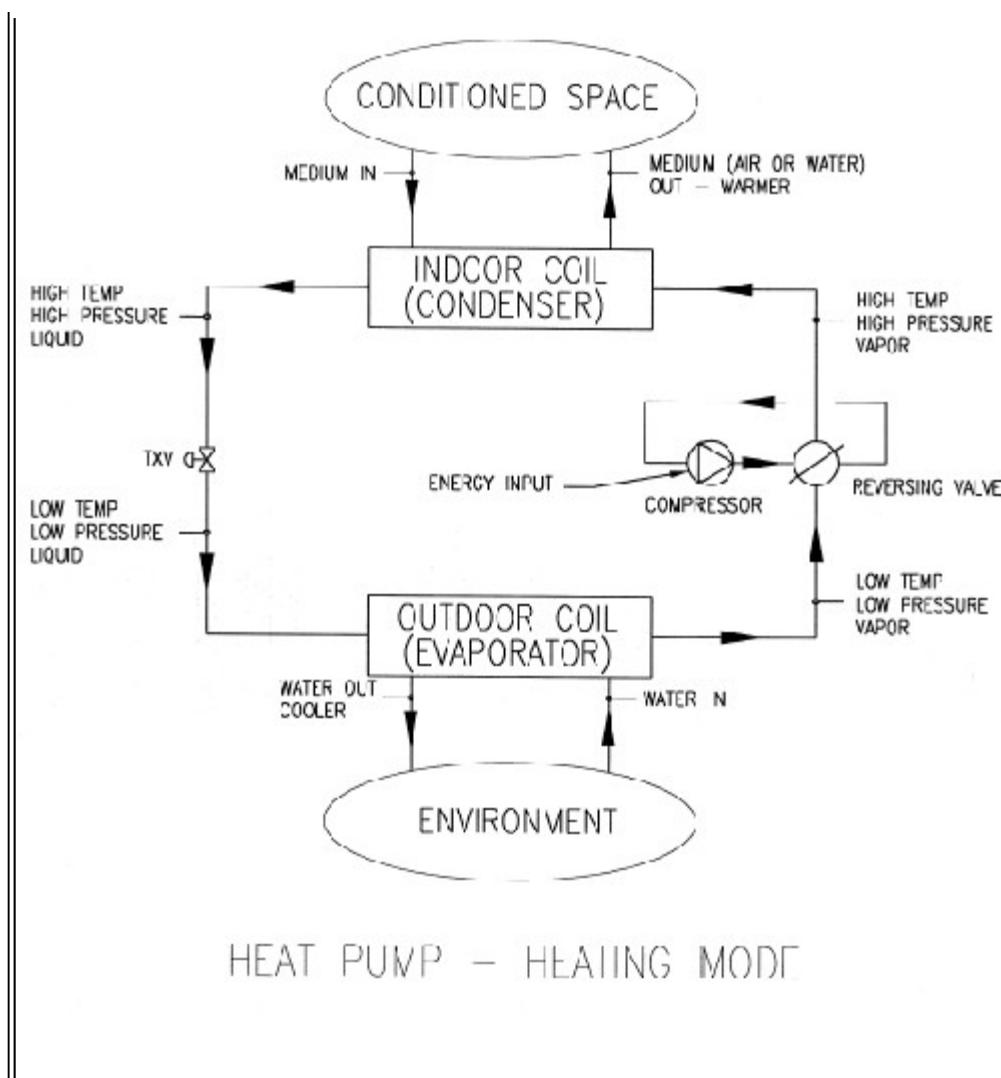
CONDITIONED SPACE

MEDIUM IN

MEDIUN (AIR OR WATER) OUT — WARMER

INDCOR COIL (CONDENSER)

HIGH TEMP HIGH PRESSURE LIQUID

HIGH TEMP HIGH PRESSURE VAPOR

TXV

ENERGY INPUT

COMPRESSOR

REVERSING VALVE

LOW TEMP LOW PRESSURE LIQUID

LOW TEMP LOW PRESSURE VAPOR

OUTDOOR COIL (EVAPORATOR)

WATER OUT COOLER

WATER IN

ENVIRONMENT

HEAT PUMP — HEATING MODE